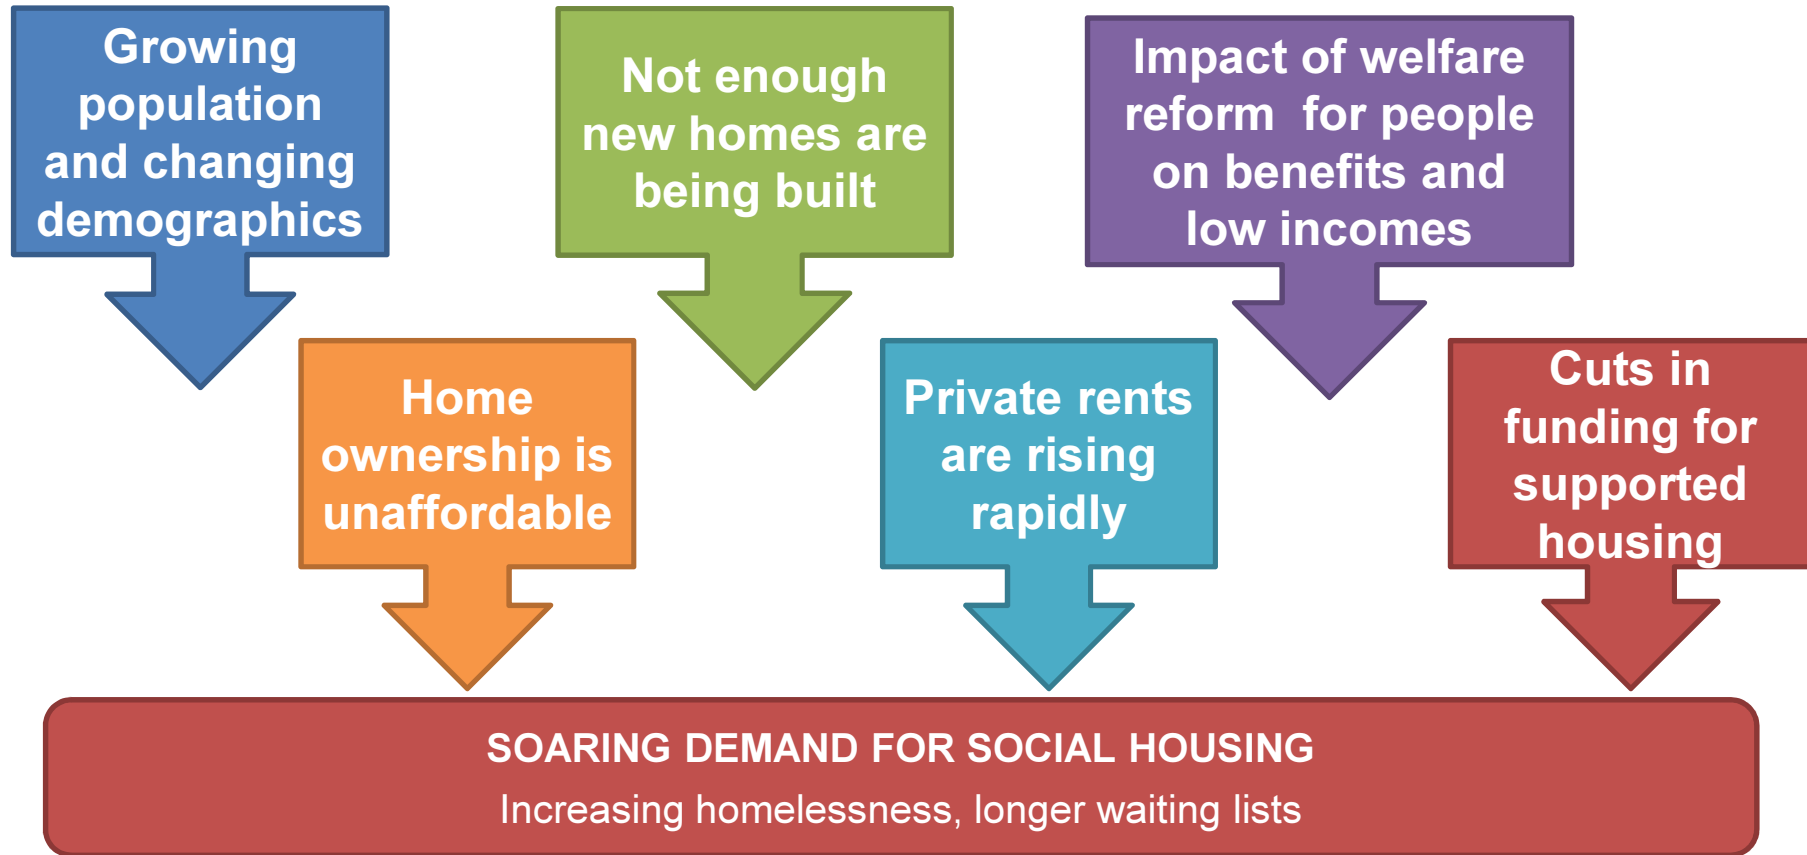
Growing population and changing demographics

Not enough new homes are being built

Impact of welfare reform for people on benefits and low incomes

Home ownership is unaffordable

Private rents are rising rapidly

Cuts in funding for supported housing

SOARING DEMAND FOR SOCIAL HOUSING

Increasing homelessness, longer waiting lists